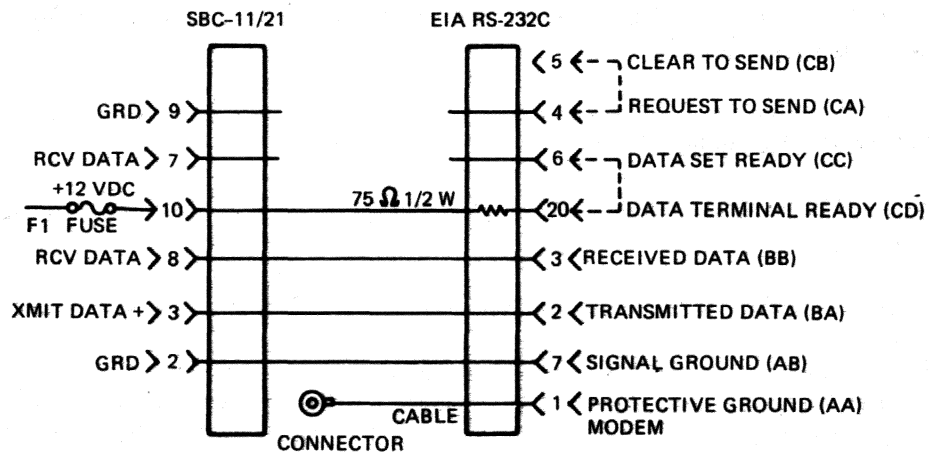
SBC-11/21

EIA RS-232C

GRD 9

RCV DATA 7

+12 VDC
F1 FUSE 10

RCV DATA 8

XMIT DATA + 3

GRD 2

75 $\Omega$ 1/2 W

CABLE

CONNECTOR

5 CLEAR TO SEND (CB)

4 REQUEST TO SEND (CA)

6 DATA SET READY (CC)

20 DATA TERMINAL READY (CD)

3 RECEIVED DATA (BB)

2 TRANSMITTED DATA (BA)

7 SIGNAL GROUND (AB)

1 PROTECTIVE GROUND (AA)
MODEM